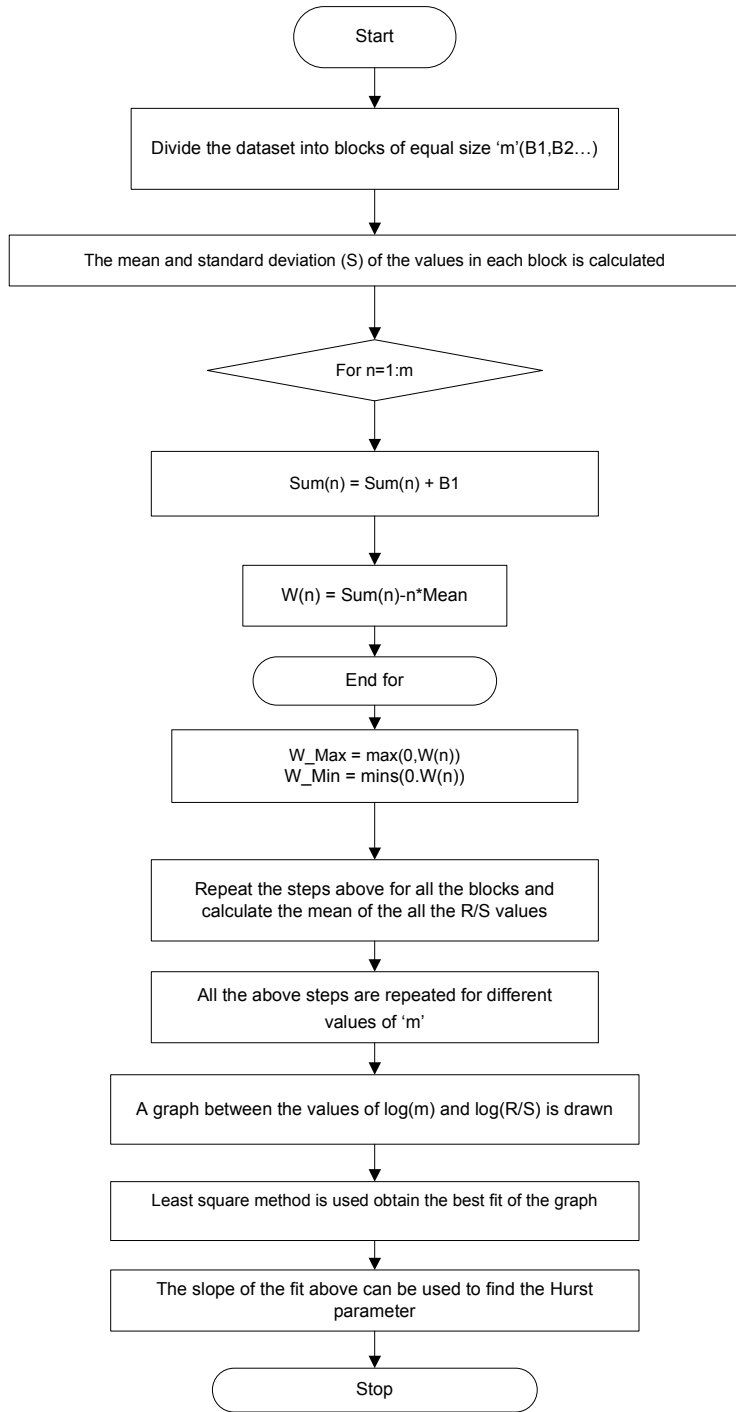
Start

Divide the dataset into blocks of equal size ‘m’(B1,B2…)

The mean and standard deviation (S) of the values in each block is calculated

For n=1:m

Sum(n) = Sum(n) + B1

W(n) = Sum(n)-n*Mean

End for

W_Max = max(0,W(n))
W_Min = mins(0.W(n))

Repeat the steps above for all the blocks and calculate the mean of the all the R/S values

All the above steps are repeated for different values of ‘m’

A graph between the values of log(m) and log(R/S) is drawn

Least square method is used obtain the best fit of the graph

The slope of the fit above can be used to find the Hurst parameter

Stop